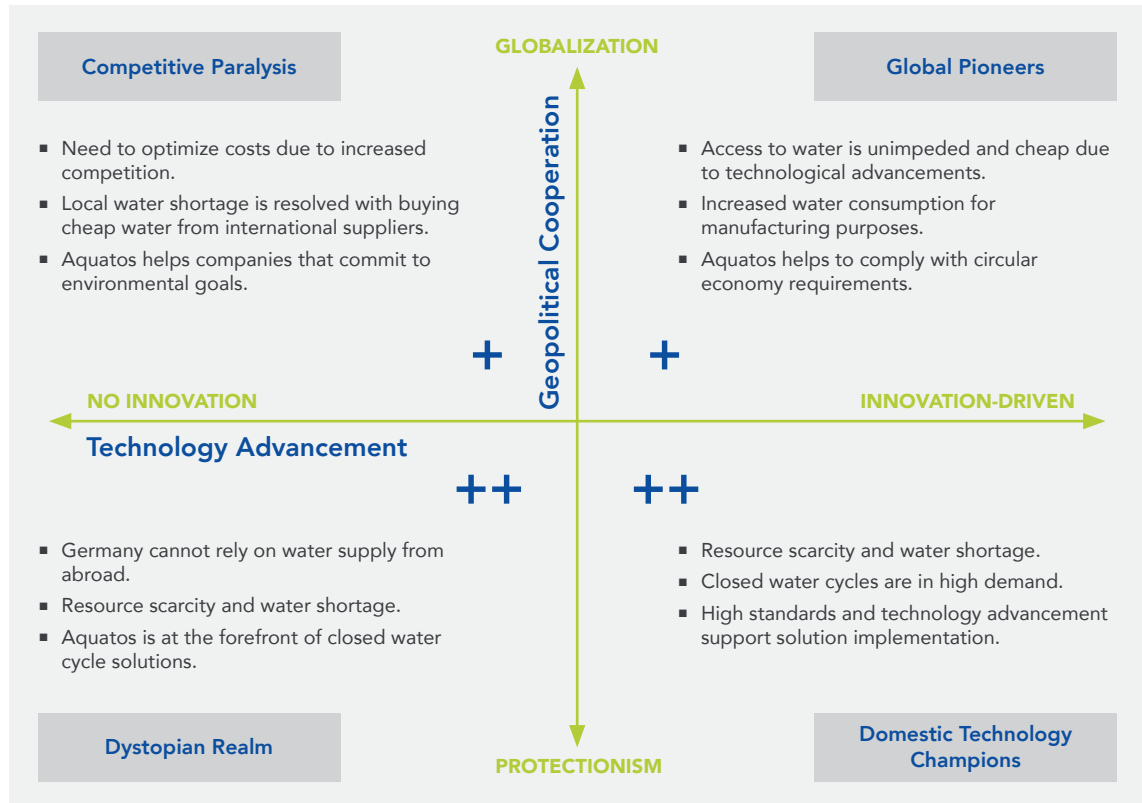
Competitive Paralysis

GLOBALIZATION

Global Pioneers

- Need to optimize costs due to increased competition.
- Local water shortage is resolved with buying cheap water from international suppliers.
- Aquatos helps companies that commit to environmental goals.

Geopolitical Cooperation

- Access to water is unimpeded and cheap due to technological advancements.
- Increased water consumption for manufacturing purposes.
- Aquatos helps to comply with circular economy requirements.

+

+

NO INNOVATION

INNOVATION-DRIVEN

Technology Advancement

++

++

- Germany cannot rely on water supply from abroad.
- Resource scarcity and water shortage.
- Aquatos is at the forefront of closed water cycle solutions.

- Resource scarcity and water shortage.
- Closed water cycles are in high demand.
- High standards and technology advancement support solution implementation.

Dystopian Realm

PROTECTIONISM

Domestic Technology Champions